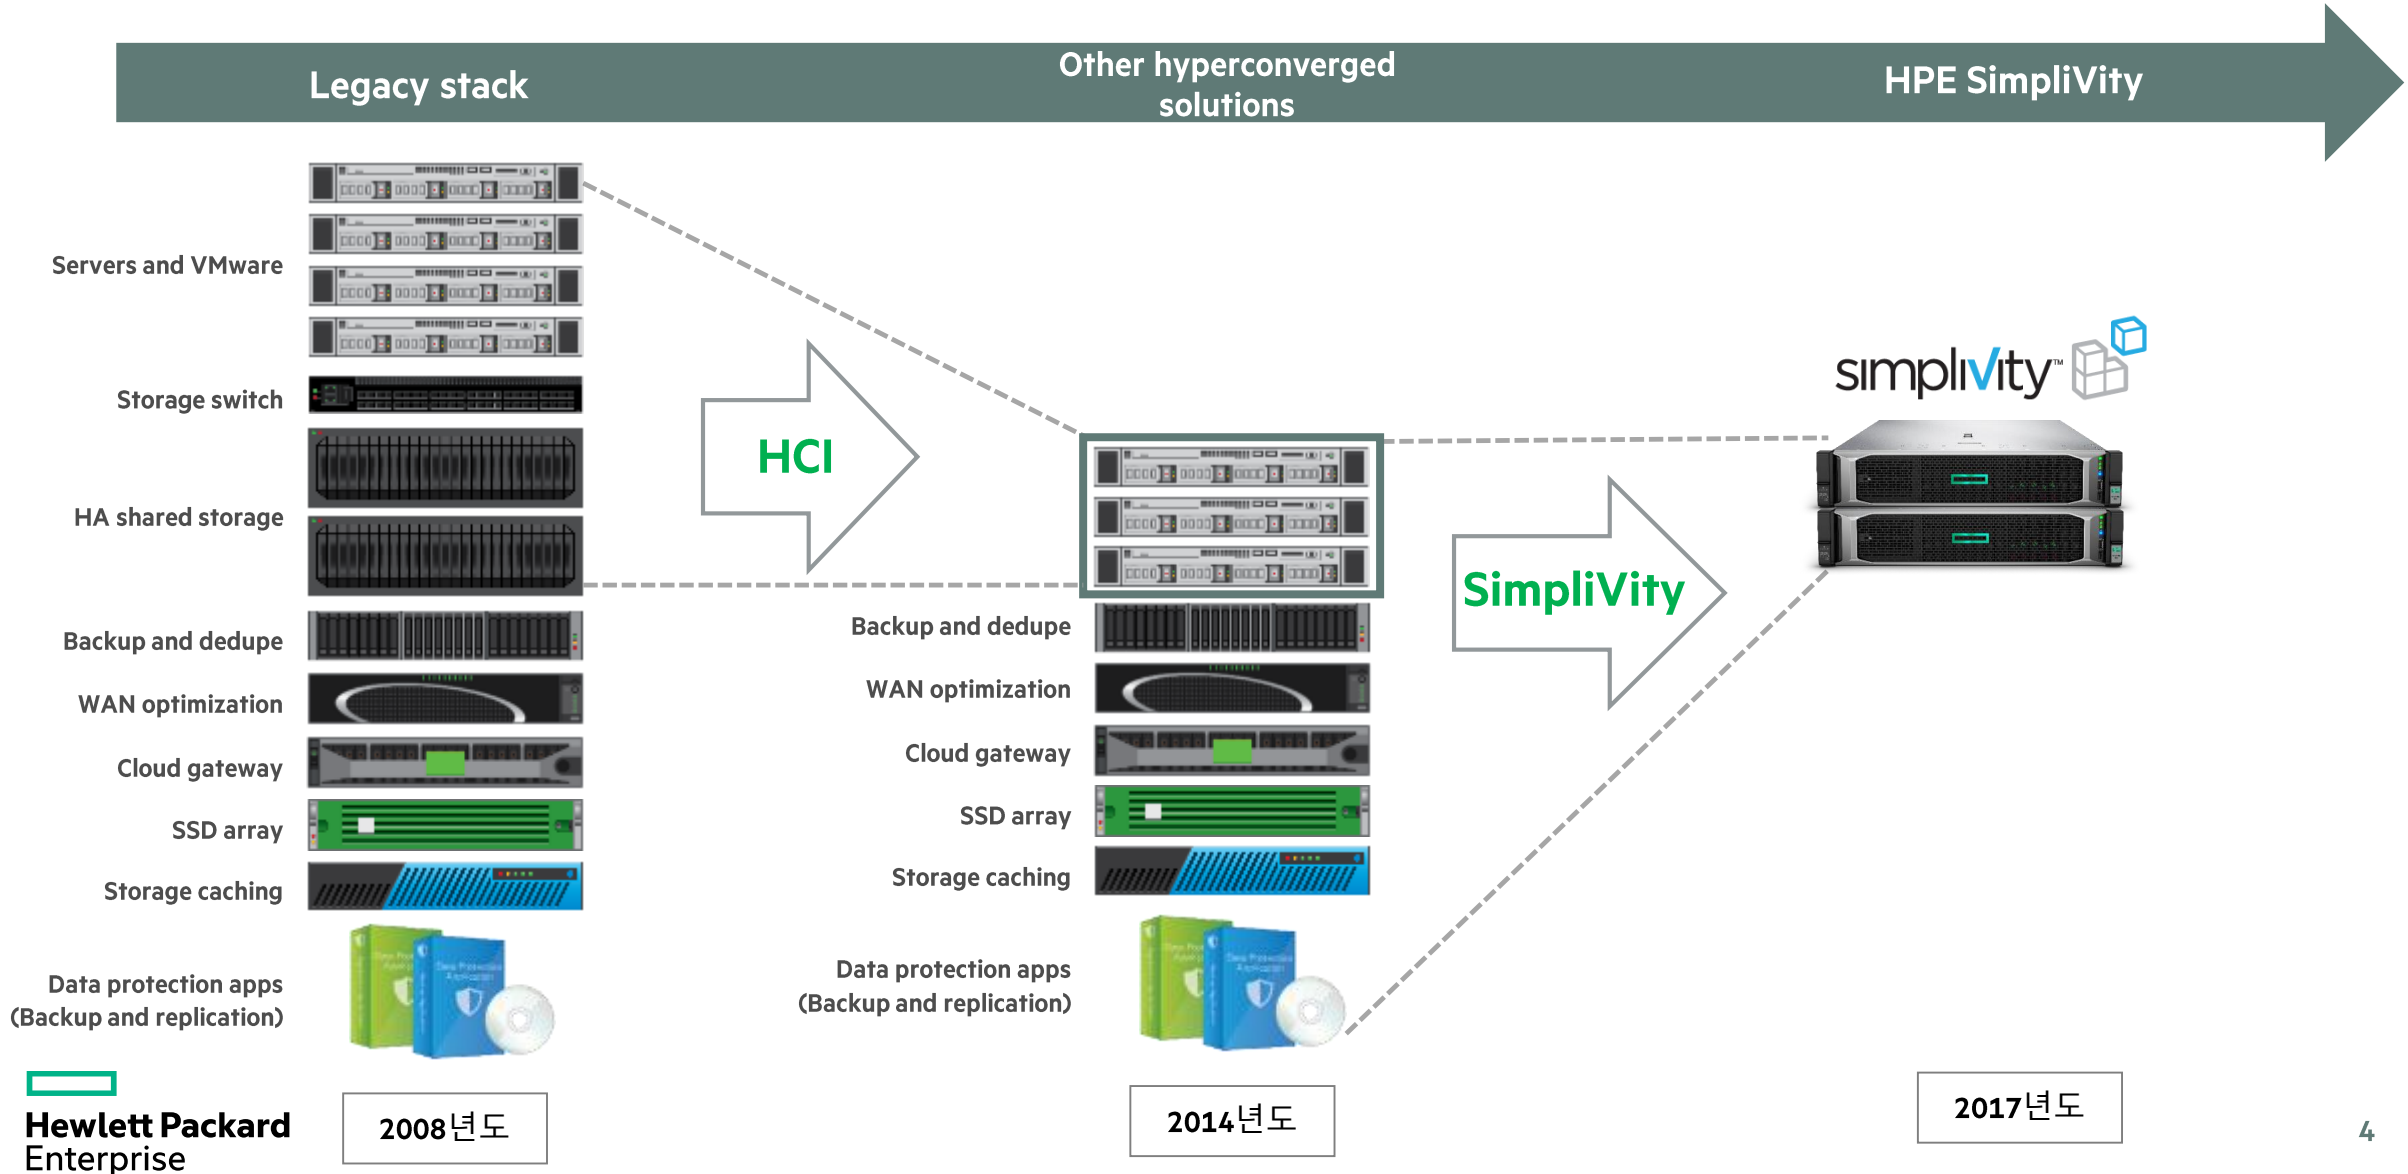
Legacy stack

Other hyperconverged solutions

HPE SimpliVity

Servers and VMware

Storage switch

HA shared storage

Backup and dedupe

WAN optimization

Cloud gateway

SSD array

Storage caching

Data protection apps (Backup and replication)

HCI

Backup and dedupe

WAN optimization

Cloud gateway

SSD array

Storage caching

Data protection apps (Backup and replication)

SimpliVity

simplivity™

Hewlett Packard Enterprise

2008년도

2014년도

2017년도

4